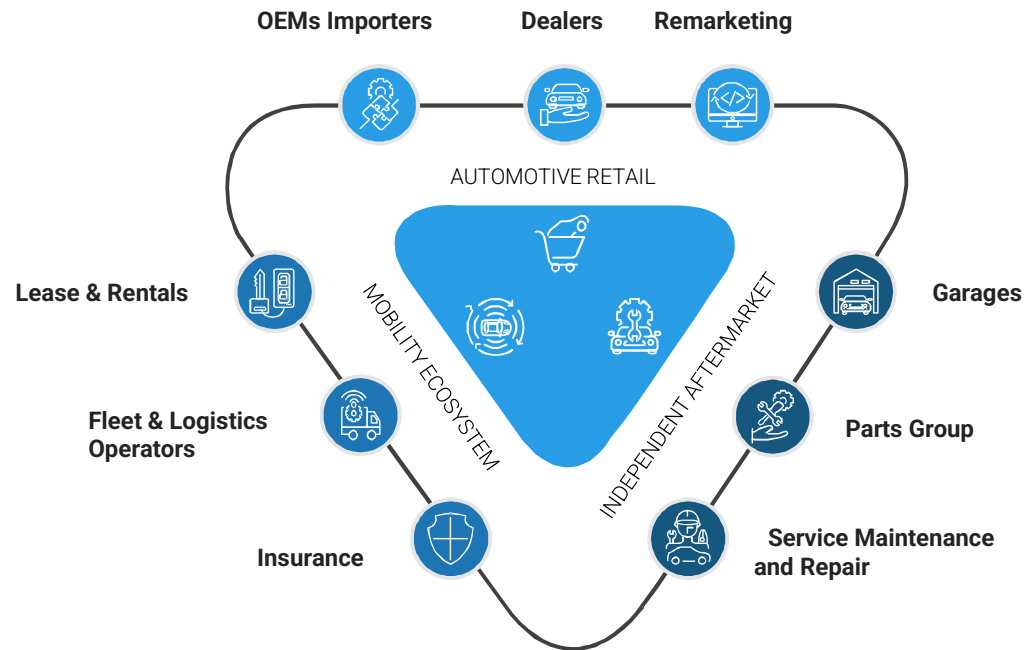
OEMs Importers
Dealers
Remarketing

AUTOMOTIVE RETAIL

Lease & Rentals

MOBILITY ECOSYSTEM

INDEPENDENT AFTERMARKET

Garages

Fleet & Logistics Operators

Parts Group

Insurance

Service Maintenance and Repair